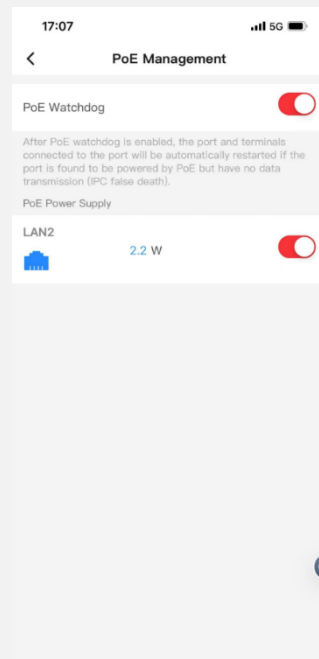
17:07

5G

PoE Management

PoE Watchdog

After PoE watchdog is enabled, the port and terminals connected to the port will be automatically restarted if the port is found to be powered by PoE but have no data transmission (IPC false death).

PoE Power Supply

LAN2

2.2 W